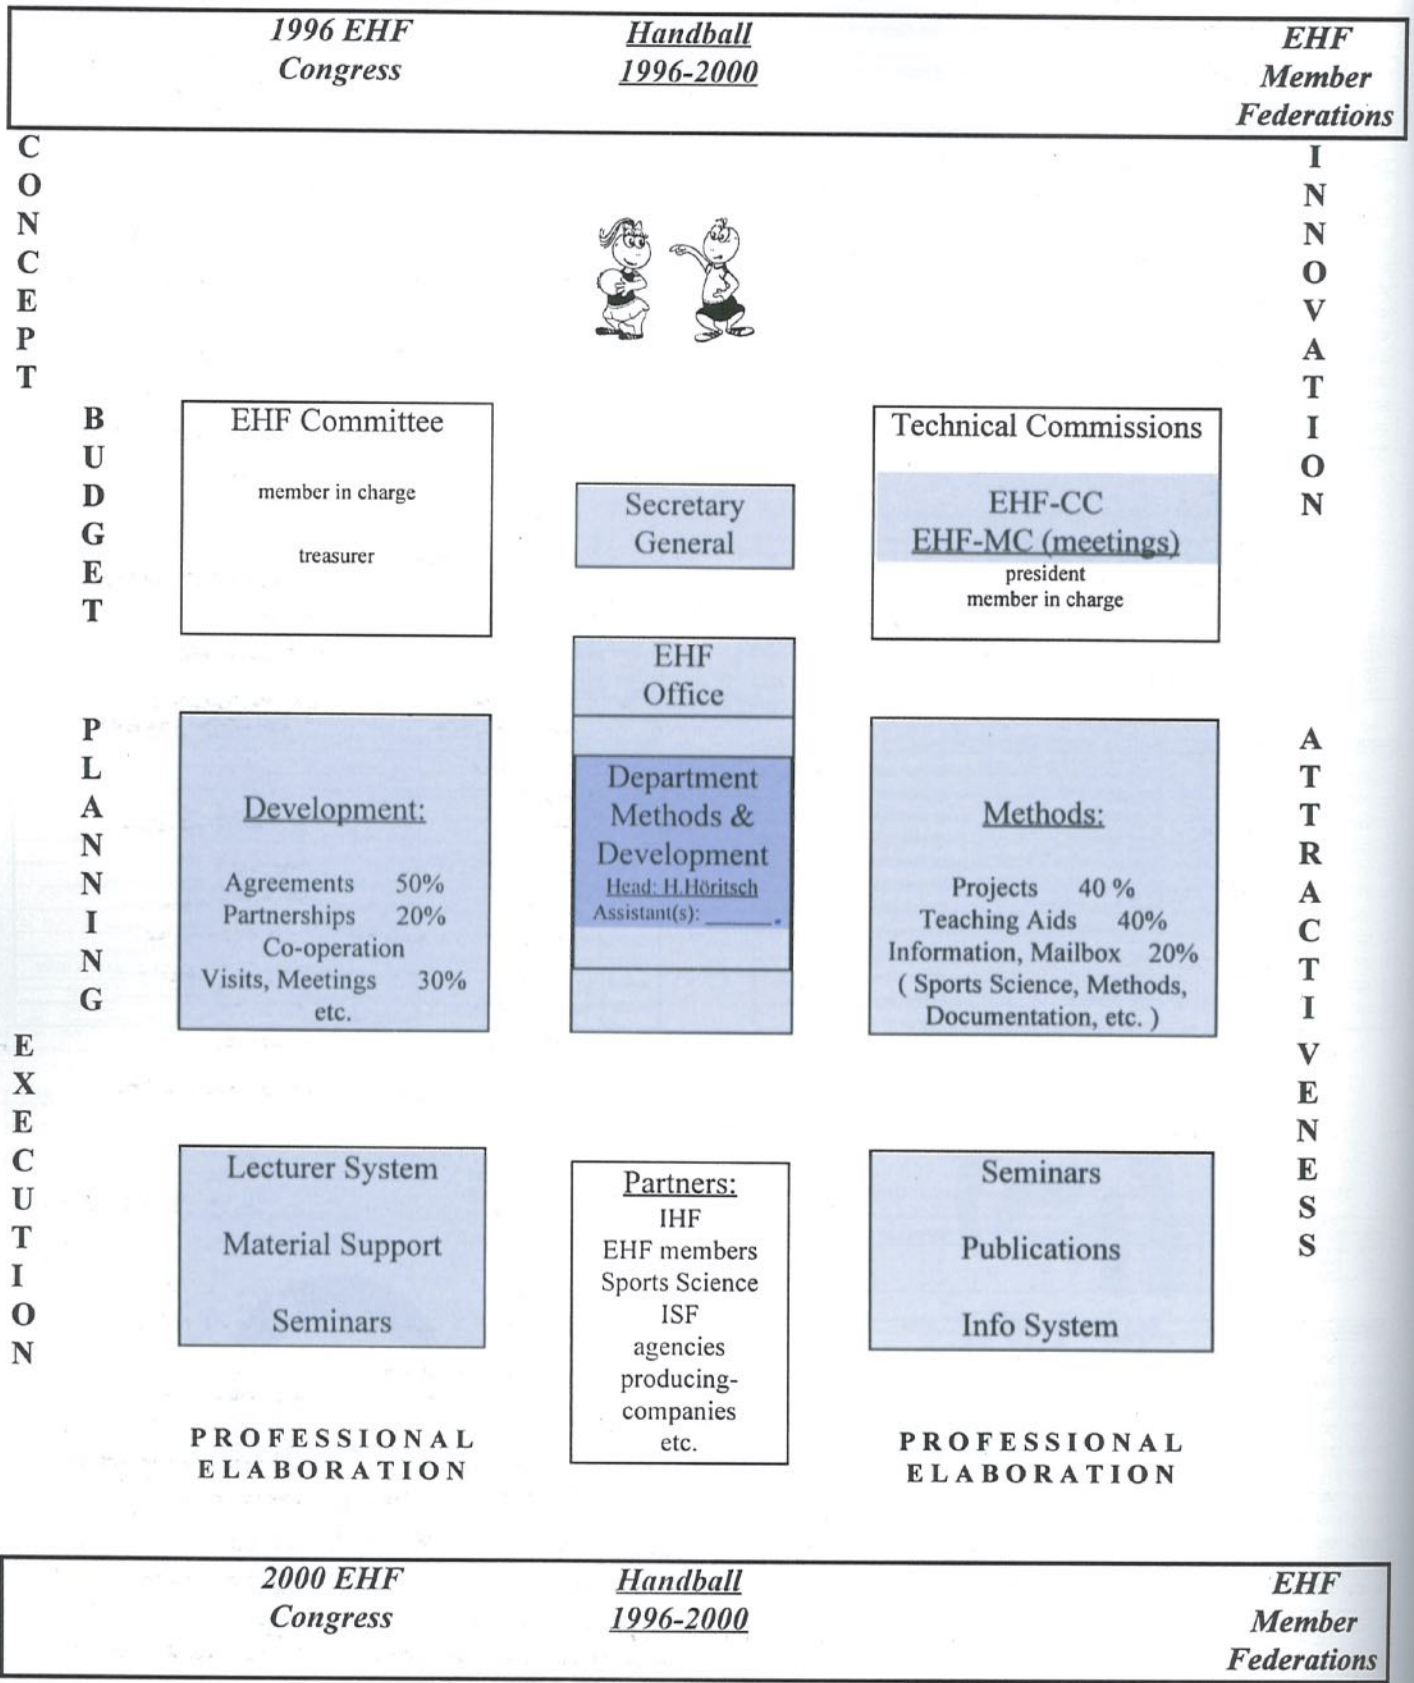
1996 EHF Congress

Handball 1996-2000

EHF Member Federations

CONCEPT

INNOVATION

BUDGET

EHF Committee

member in charge

treasurer

Secretary General

Technical Commissions

EHF-CC
EHF-MC (meetings)
president
member in charge

EHF Office

PLANNING

Development:

Agreements 50%
Partnerships 20%
Co-operation
Visits, Meetings 30%
etc.

Department Methods & Development
Head: H.Höritsch
Assistant(s): ______.

Methods:

Projects 40 %
Teaching Aids 40%
Information, Mailbox 20%
( Sports Science, Methods, Documentation, etc. )

ATTRACTIVENESS

EXECUTION

Lecturer System

Material Support

Seminars

Partners:
IHF
EHF members
Sports Science
ISF
agencies
producing-companies
etc.

Seminars

Publications

Info System

PROFESSIONAL ELABORATION

PROFESSIONAL ELABORATION

2000 EHF Congress

Handball 1996-2000

EHF Member Federations